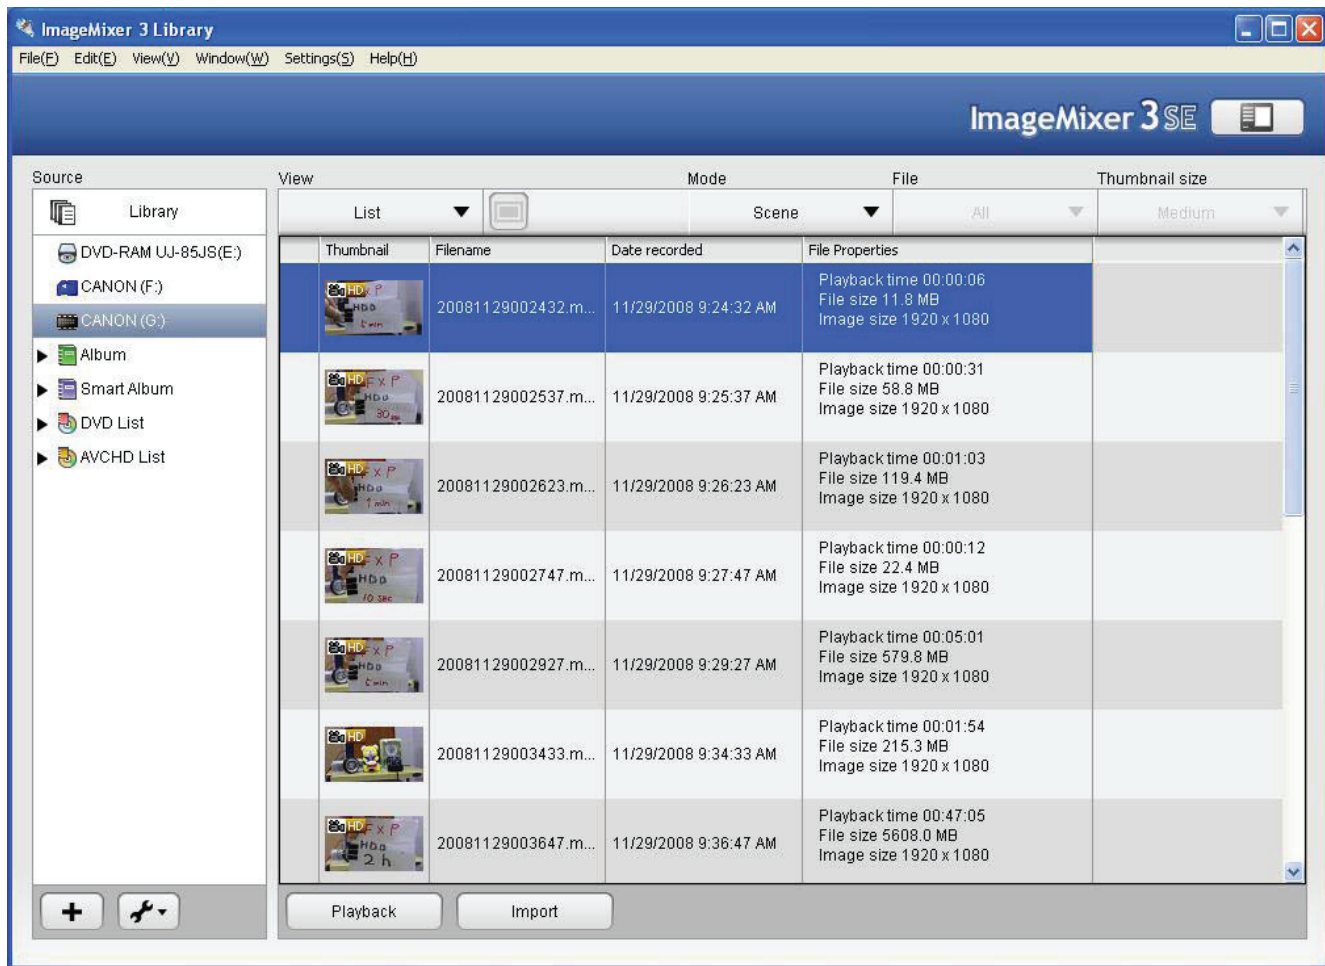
ImageMixer 3 Library

File(F) Edit(E) View(V) Window(W) Settings(S) Help(H)

ImageMixer 3 SE

Source

Library

DVD-RAM UJ-85JS(E:)

CANON (F:)

CANON (G:)

Album

Smart Album

DVD List

AVCHD List

View

List

Mode

Scene

File

All

Thumbnail size

Medium

| Thumbnail | Filename | Date recorded | File Properties |
|---|---|---|---|
| HD | 20081129002432.m... | 11/29/2008 9:24:32 AM | Playback time 00:00:06 File size 11.8 MB Image size 1920 x 1080 |
| HD | 20081129002537.m... | 11/29/2008 9:25:37 AM | Playback time 00:00:31 File size 58.8 MB Image size 1920 x 1080 |
| HD | 20081129002623.m... | 11/29/2008 9:26:23 AM | Playback time 00:01:03 File size 119.4 MB Image size 1920 x 1080 |
| HD | 20081129002747.m... | 11/29/2008 9:27:47 AM | Playback time 00:00:12 File size 22.4 MB Image size 1920 x 1080 |
| HD | 20081129002927.m... | 11/29/2008 9:29:27 AM | Playback time 00:05:01 File size 579.8 MB Image size 1920 x 1080 |
| HD | 20081129003433.m... | 11/29/2008 9:34:33 AM | Playback time 00:01:54 File size 215.3 MB Image size 1920 x 1080 |
| HD | 20081129003647.m... | 11/29/2008 9:36:47 AM | Playback time 00:47:05 File size 5608.0 MB Image size 1920 x 1080 |

Playback

Import